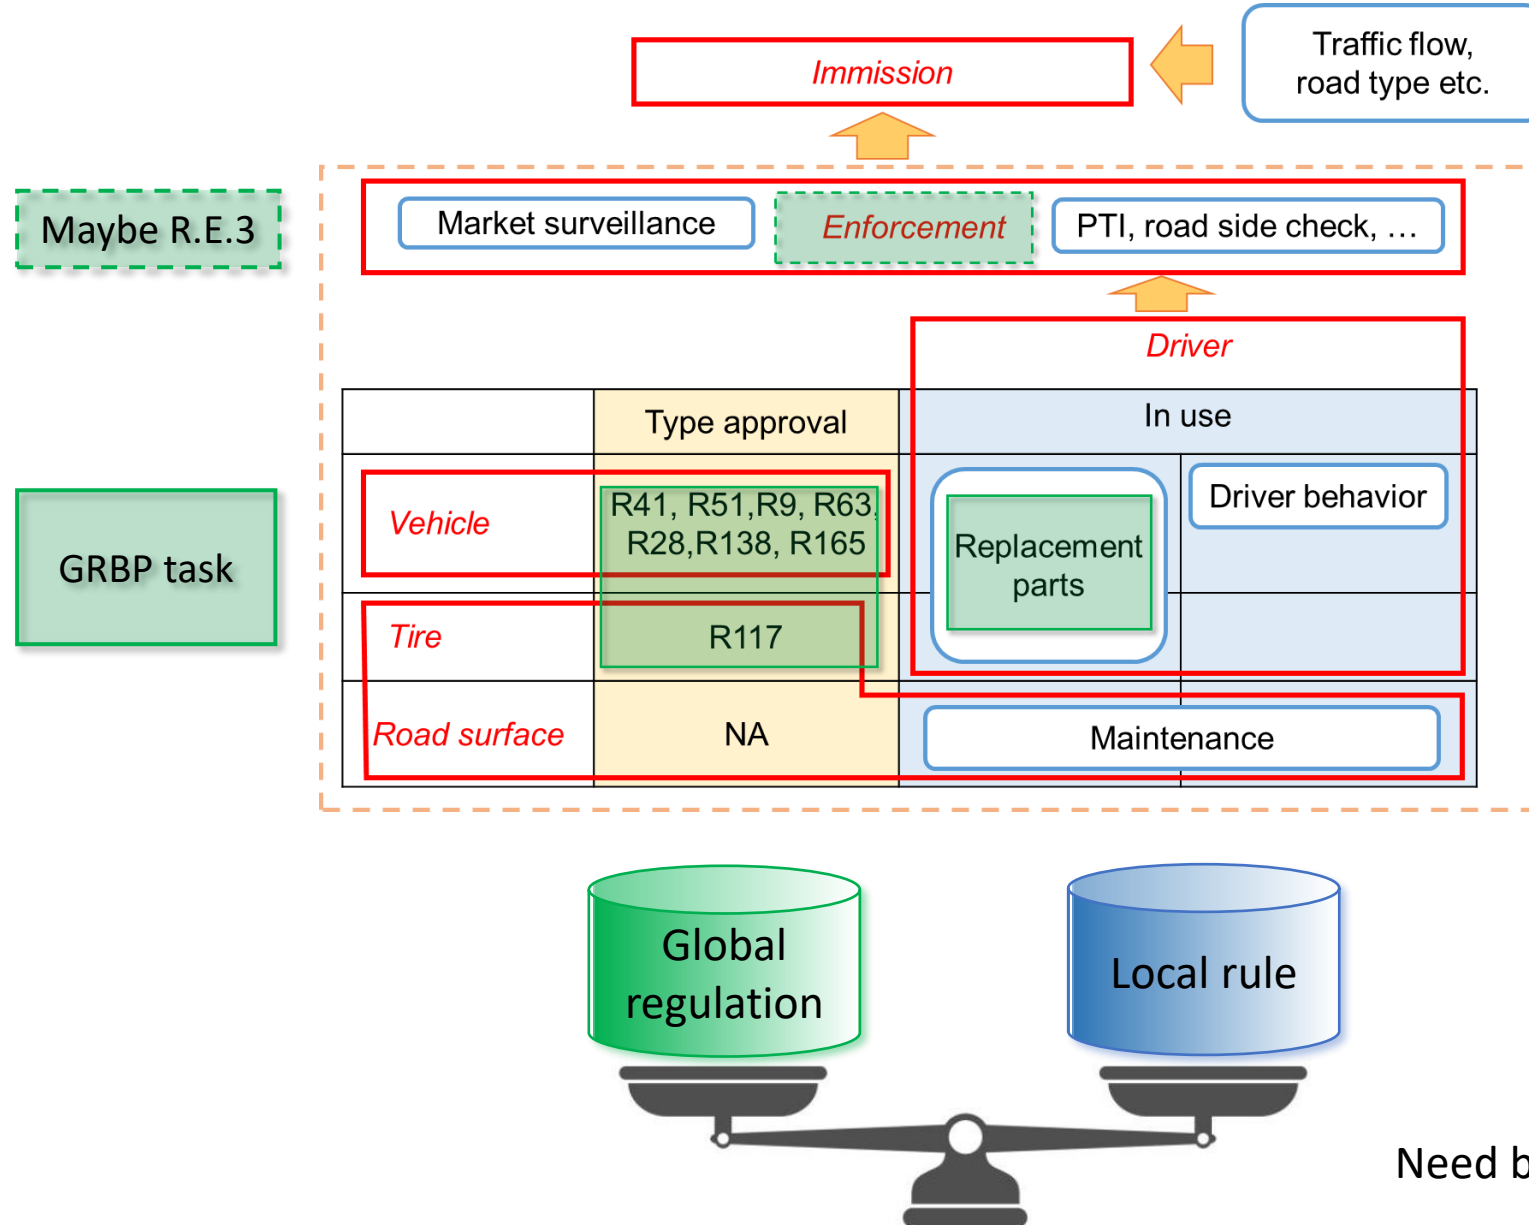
Immission

Traffic flow, road type etc.

Maybe R.E.3

Market surveillance

Enforcement

PTI, road side check, …

Driver

GRBP task

| | Type approval | In use | |
|---|---|---|---|
| Vehicle | R41, R51,R9, R63, R28,R138, R165 | Replacement parts | Driver behavior |
| Tire | R117 | | |
| Road surface | NA | Maintenance | |

Global regulation

Local rule

Need b